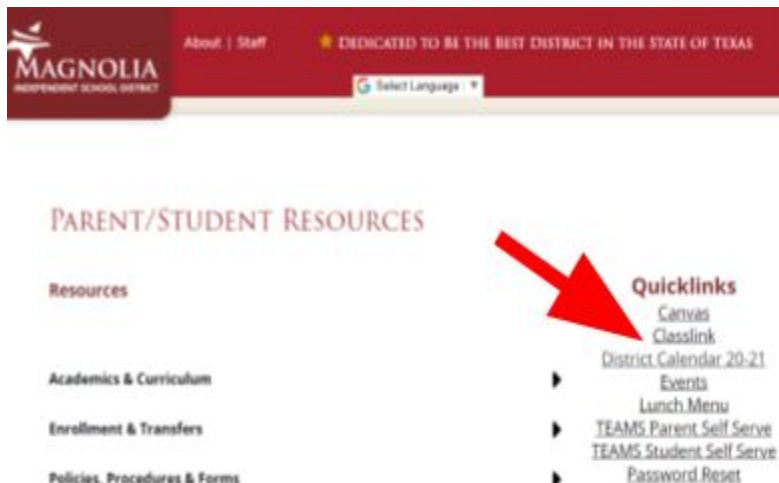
MAGNOLIA
INDEPENDENT SCHOOL DISTRICT

About | Staff

DEDICATED TO BE THE BEST DISTRICT IN THE STATE OF TEXAS

Select Language

PARENT/STUDENT RESOURCES

Resources

Academics & Curriculum

Enrollment & Transfers

Policies, Procedures & Forms

Quicklinks
Canvas
Classlink
District Calendar 20-21
Events
Lunch Menu
TEAMS Parent Self Serve
TEAMS Student Self Serve
Password Reset